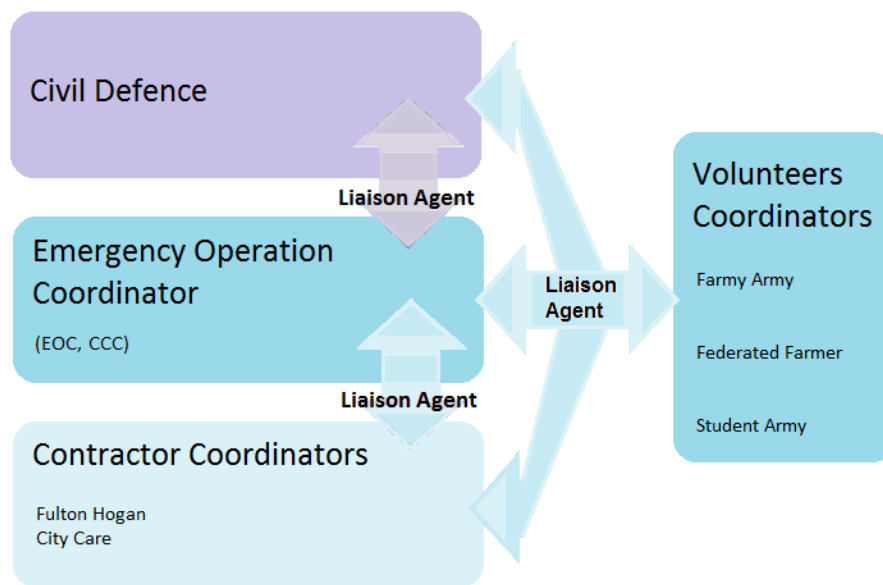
Civil Defence

Liaison Agent

Emergency Operation Coordinator

(EOC, CCC)

Liaison Agent

Liaison Agent

Contractor Coordinators

Fulton Hogan
City Care

Volunteers Coordinators

Farmy Army

Federated Farmer

Student Army